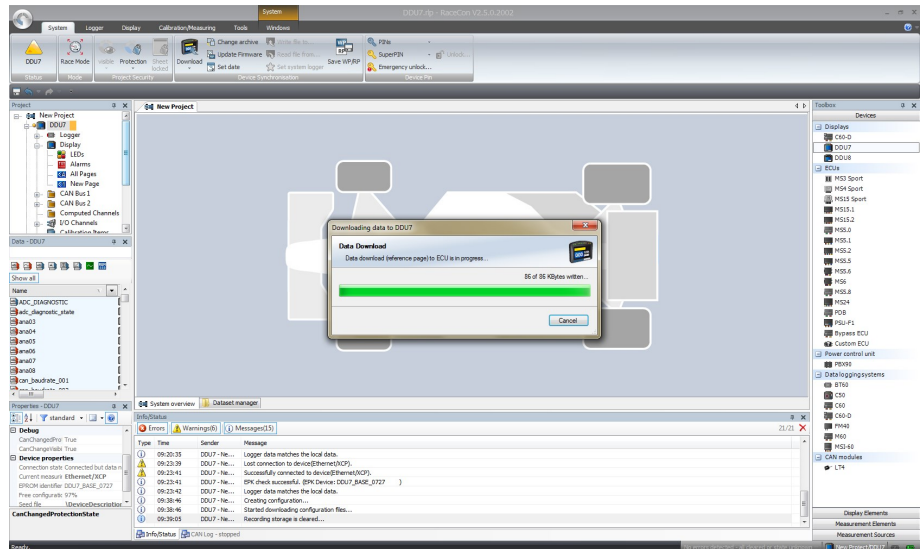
System
DDU7.rlp - RaceCon V2.5.0.2002

System Logger Display Calibration/Measuring Tools Windows

DDU7 Race Mode Visible Protection Sheet locked Download Change archive Write file to... Update Firmware Read file from... Set date Set system logger Save WP/RP PIN© SuperPIN Unlock... Emergency unlock...
Status Mode Project Security Device Synchronization Device Pin

Project
New Project
DDU7
Logger
Display
LEDs
Alarms
All Pages
New Page
CAN Bus 1
CAN Bus 2
Computed Channels
I/O Channels
Calibration Items

Data - DDU7
Show all
Name
ADC_DIAGNOSTIC
adc_diagnostic_state
ana03
ana04
ana05
ana06
ana07
ana08
can_baudrate_001

Properties - DDU7
standard
Debug
CanChangedPro True
CanChangeVisibi True
Device properties
Connection state Connected but data n
Current measure Ethernet/XCP
EPROM identifier DDU7_BASE_0727
Free configurati 97%
Seed file \DeviceDescription
CanChangedProtectionState

New Project

Downloading data to DDU7
Data Download
Data download (reference page) to ECU is in progress...
86 of 86 KBytes written...
Cancel

System overview Dataset manager

Info/Status
Errors Warnings(6) Messages(15)
21/21

| Type | Time | Sender | Message |
|---|---|---|---|
| | 09:20:35 | DDU7 - Ne... | Logger data matches the local data. |
| | 09:23:39 | DDU7 - Ne... | Lost connection to device(Ethernet/XCP). |
| | 09:23:41 | DDU7 - Ne... | Successfully connected to device(Ethernet/XCP). |
| | 09:23:41 | DDU7 - Ne... | EPK check successful. (EPK Device: DDU7_BASE_0727 ) |
| | 09:23:42 | DDU7 - Ne... | Logger data matches the local data. |
| | 09:38:46 | DDU7 - Ne... | Creating configuration... |
| | 09:38:46 | DDU7 - Ne... | Started downloading configuration files... |
| | 09:39:05 | DDU7 - Ne... | Recording storage is cleared... |

Info/Status CAN Log - stopped

Toolbox
Devices
Displays
C60-D
DDU7
DDU8
ECUs
MS3 Sport
MS4 Sport
MS15 Sport
MS15.1
MS15.2
MS5.0
MS5.1
MS5.2
MS5.5
MS5.6
MS6
MS5.8
MS24
PDB
PSU-F1
Bypass ECU
Custom ECU
Power control unit
PBX90
Data logging systems
BT60
C50
C60
C60-D
FM40
M60
MSI-60
CAN modules
LT4

Display Elements
Measurement Elements
Measurement Sources

Ready
New Project/DDU7